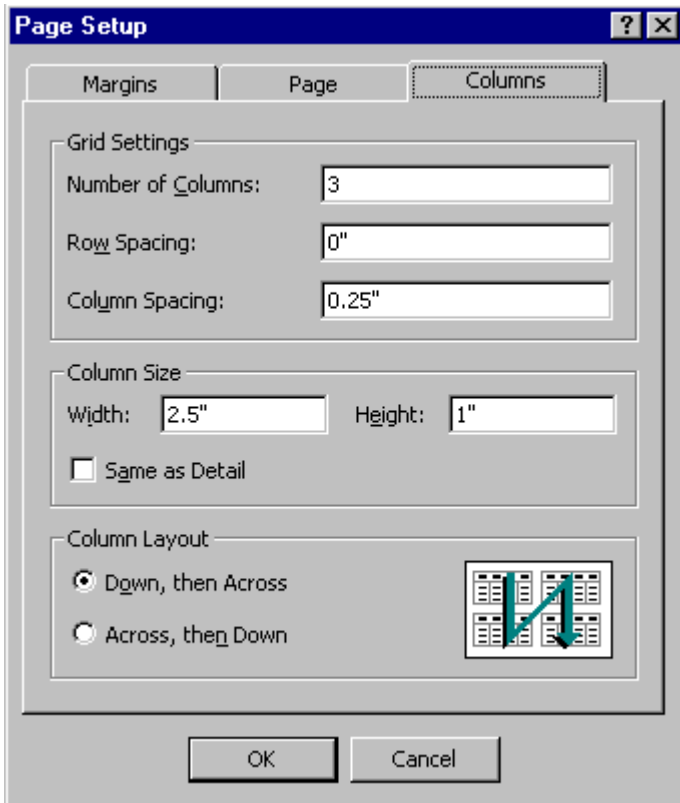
Page Setup

?

Margins

Page

Columns

Grid Settings

Number of Columns: 3

Row Spacing: 0"

Column Spacing: 0.25"

Column Size

Width: 2.5"

Height: 1"

Same as Detail

Column Layout

Down, then Across

Across, then Down

OK

Cancel